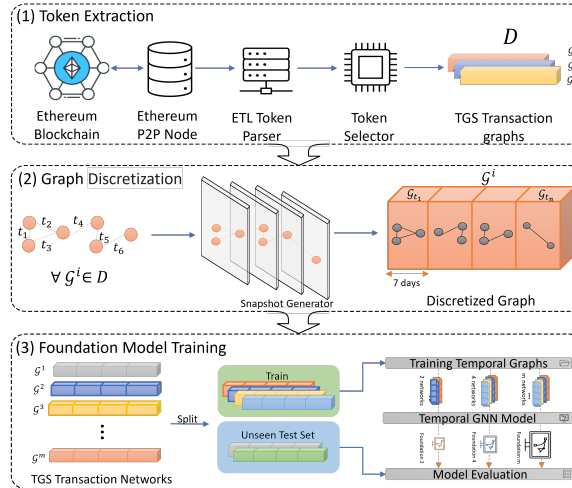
(1) Token Extraction

Ethereum Blockchain

Ethereum P2P Node

ETL Token Parser

Token Selector

$D$

TGS Transaction graphs

(2) Graph Discretization

$t_1$ $t_2$ $t_3$ $t_4$ $t_5$ $t_6$

$\forall\, \mathcal{G}^i \in D$

Snapshot Generator

$\mathcal{G}^i$

$\mathcal{G}_{t_1}$

$\mathcal{G}_{t_n}$

7 days

Discretized Graph

(3) Foundation Model Training

$\mathcal{G}^1$

$\mathcal{G}^2$

$\mathcal{G}^3$

$\mathcal{G}^m$

TGS Transaction Networks

Split

Train

Unseen Test Set

Training Temporal Graphs

2 networks

4 networks

m networks

Temporal GNN Model

Foundation 2

Foundation 4

Foundation m

Model Evaluation